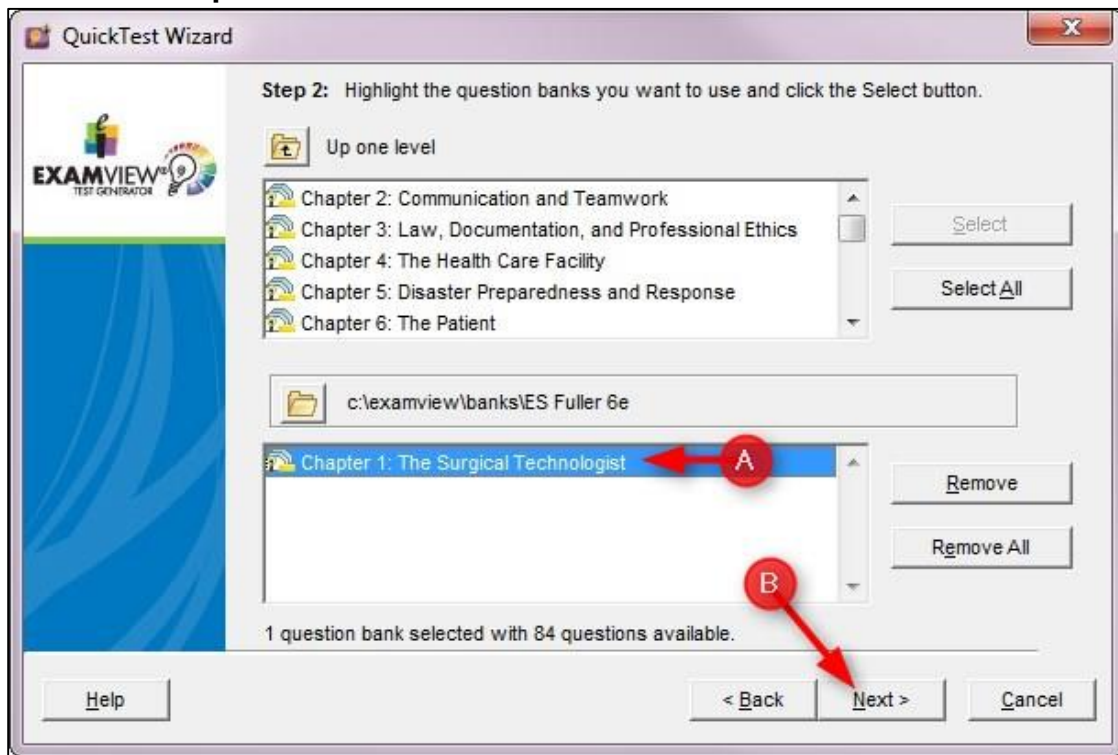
QuickTest Wizard

EXAMVIEW® TEST GENERATOR

Step 2: Highlight the question banks you want to use and click the Select button.

Up one level

Chapter 2: Communication and Teamwork
Chapter 3: Law, Documentation, and Professional Ethics
Chapter 4: The Health Care Facility
Chapter 5: Disaster Preparedness and Response
Chapter 6: The Patient

Select

Select All

c:\examview\banks\ES Fuller 6e

Chapter 1: The Surgical Technologist

A

Remove

Remove All

B

1 question bank selected with 84 questions available.

Help

< Back

Next >

Cancel